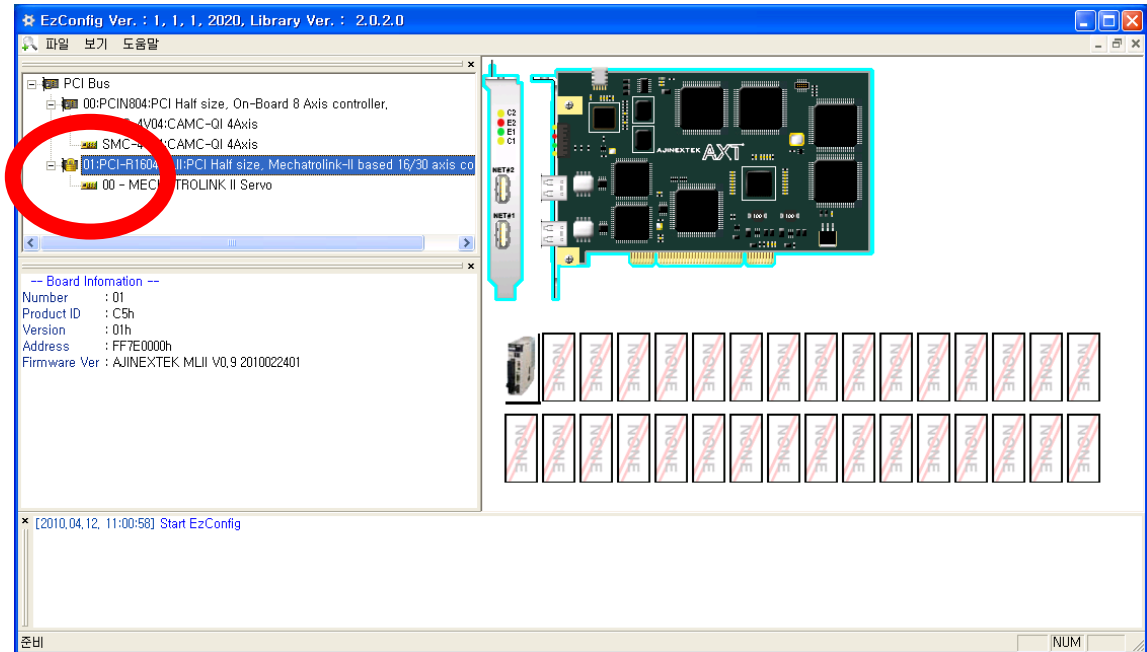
EzConfig Ver. : 1, 1, 1, 2020, Library Ver. : 2.0.2.0

파일 보기 도움말

PCI Bus
00:PCIN804:PCI Half size, On-Board 8 Axis controller,
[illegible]4V04:CAMC-QI 4Axis
SMC-4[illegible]:CAMC-QI 4Axis
01:PCI-R1604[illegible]II:PCI Half size, Mechatrolink-II based 16/30 axis co
00 - MEC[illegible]TROLINK II Servo

-- Board Infomation --
Number : 01
Product ID : C5h
Version : 01h
Address : FF7E0000h
Firmware Ver : AJINEXTEK MLII V0.9 2010022401

C2
E2
E1
C1
NET#2
NET#1
AJINEXTEK AXT

NONE NONE NONE NONE NONE NONE NONE NONE NONE NONE NONE NONE NONE NONE NONE
NONE NONE NONE NONE NONE NONE NONE NONE NONE NONE NONE NONE NONE NONE NONE NONE

[2010,04,12, 11:00:58] Start EzConfig

준비 NUM